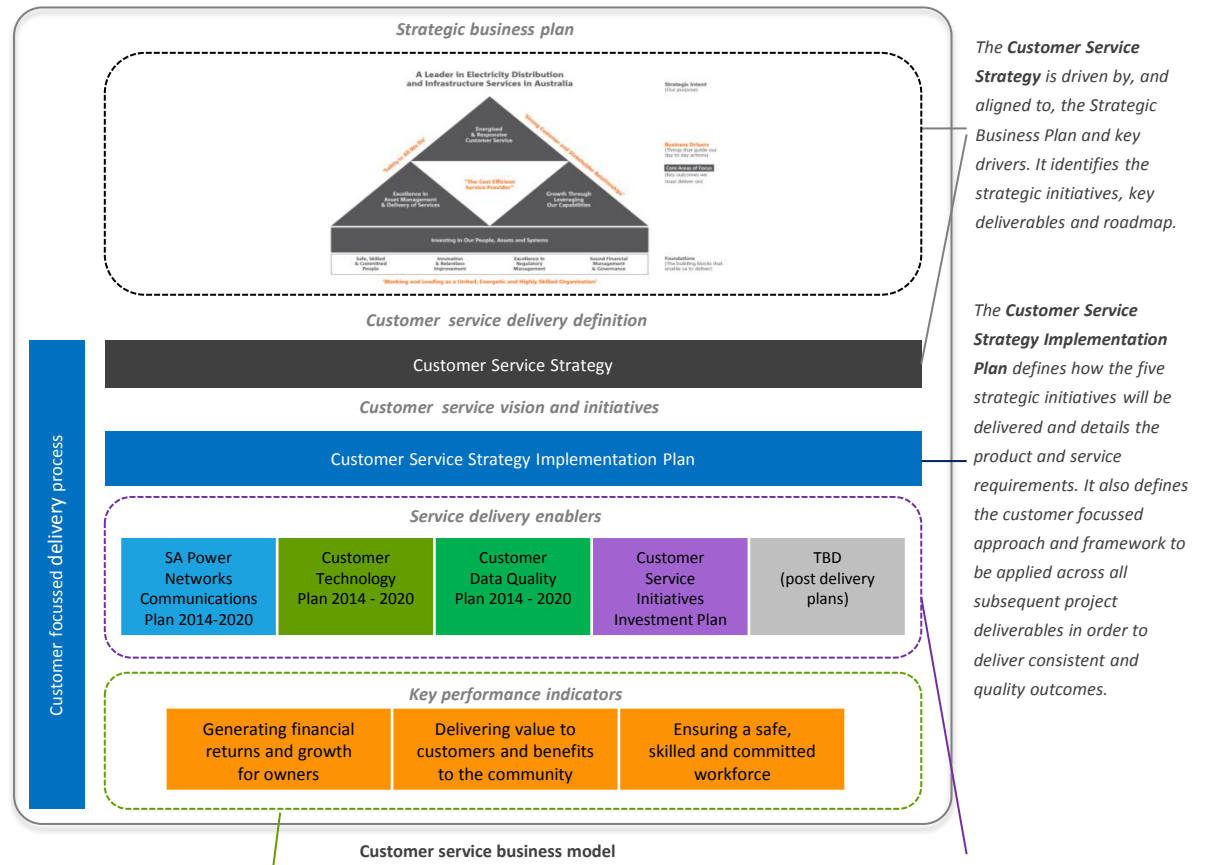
Strategic business plan

A Leader in Electricity Distribution and Infrastructure Services in Australia

Strategic Intent (Our purpose)

Energised & Responsive Customer Service

"Safety in All We Do"

"Strong Customer and Stakeholder Relationships"

"The Cost Efficient Service Provider"

Excellence in Asset Management & Delivery of Services

Growth Through Leveraging Our Capabilities

Business Drivers (Things that guide our day to day actions)

Core Areas of Focus (Key outcomes we must deliver on)

Investing in Our People, Assets and Systems

| Safe, Skilled & Committed People | Innovation & Relentless Improvement | Excellence in Regulatory Management | Sound Financial Management & Governance |
|---|---|---|---|

Foundations (The building blocks that enable us to deliver)

"Working and Leading as a United, Energetic and Highly Skilled Organisation"

Customer service delivery definition

Customer Service Strategy

Customer service vision and initiatives

Customer Service Strategy Implementation Plan

Service delivery enablers

SA Power Networks Communications Plan 2014-2020

Customer Technology Plan 2014 - 2020

Customer Data Quality Plan 2014 - 2020

Customer Service Initiatives Investment Plan

TBD (post delivery plans)

Key performance indicators

Generating financial returns and growth for owners

Delivering value to customers and benefits to the community

Ensuring a safe, skilled and committed workforce

Customer focussed delivery process

Customer service business model

The **Customer Service Strategy** is driven by, and aligned to, the Strategic Business Plan and key drivers. It identifies the strategic initiatives, key deliverables and roadmap.

The **Customer Service Strategy Implementation Plan** defines how the five strategic initiatives will be delivered and details the product and service requirements. It also defines the customer focussed approach and framework to be applied across all subsequent project deliverables in order to deliver consistent and quality outcomes.